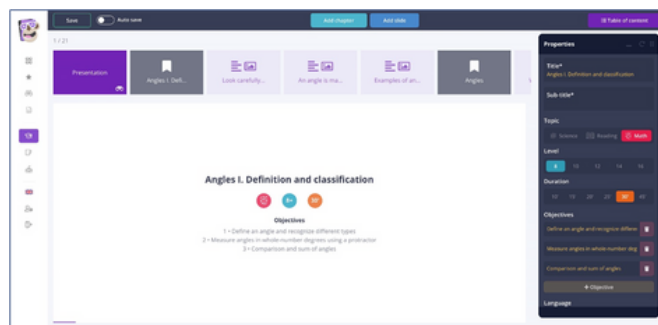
Save
Auto save
Add chapter
Add slide
Table of content

1 / 21

Presentation
Angles I. Defi...
Look carefully...
An angle is ma...
Examples of an...
Angles

Angles I. Definition and classification

8+
30'

Objectives
1 • Define an angle and recognize different types
2 • Measure angles in whole-number degrees using a protractor
3 • Comparison and sum of angles

Properties
Title*
Angles I. Definition and classification
Sub-title*
Topic
Science
Reading
Math
Level
8
10
12
14
16
Duration
10
15
20
25
30
45
Objectives
Define an angle and recognize differe
Measure angles in whole-number deg
Comparison and sum of angles
+ Objective
Language